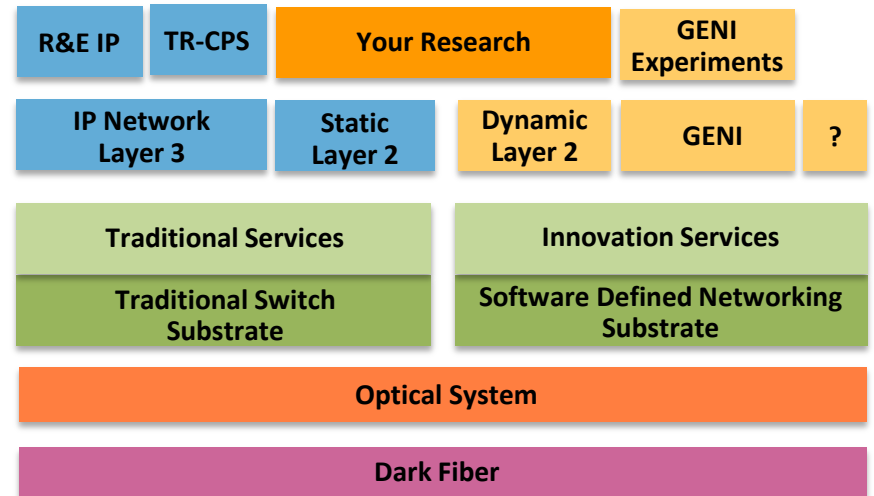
R&E IP

TR-CPS

Your Research

GENI Experiments

IP Network Layer 3

Static Layer 2

Dynamic Layer 2

GENI

?

Traditional Services

Innovation Services

Traditional Switch Substrate

Software Defined Networking Substrate

Optical System

Dark Fiber